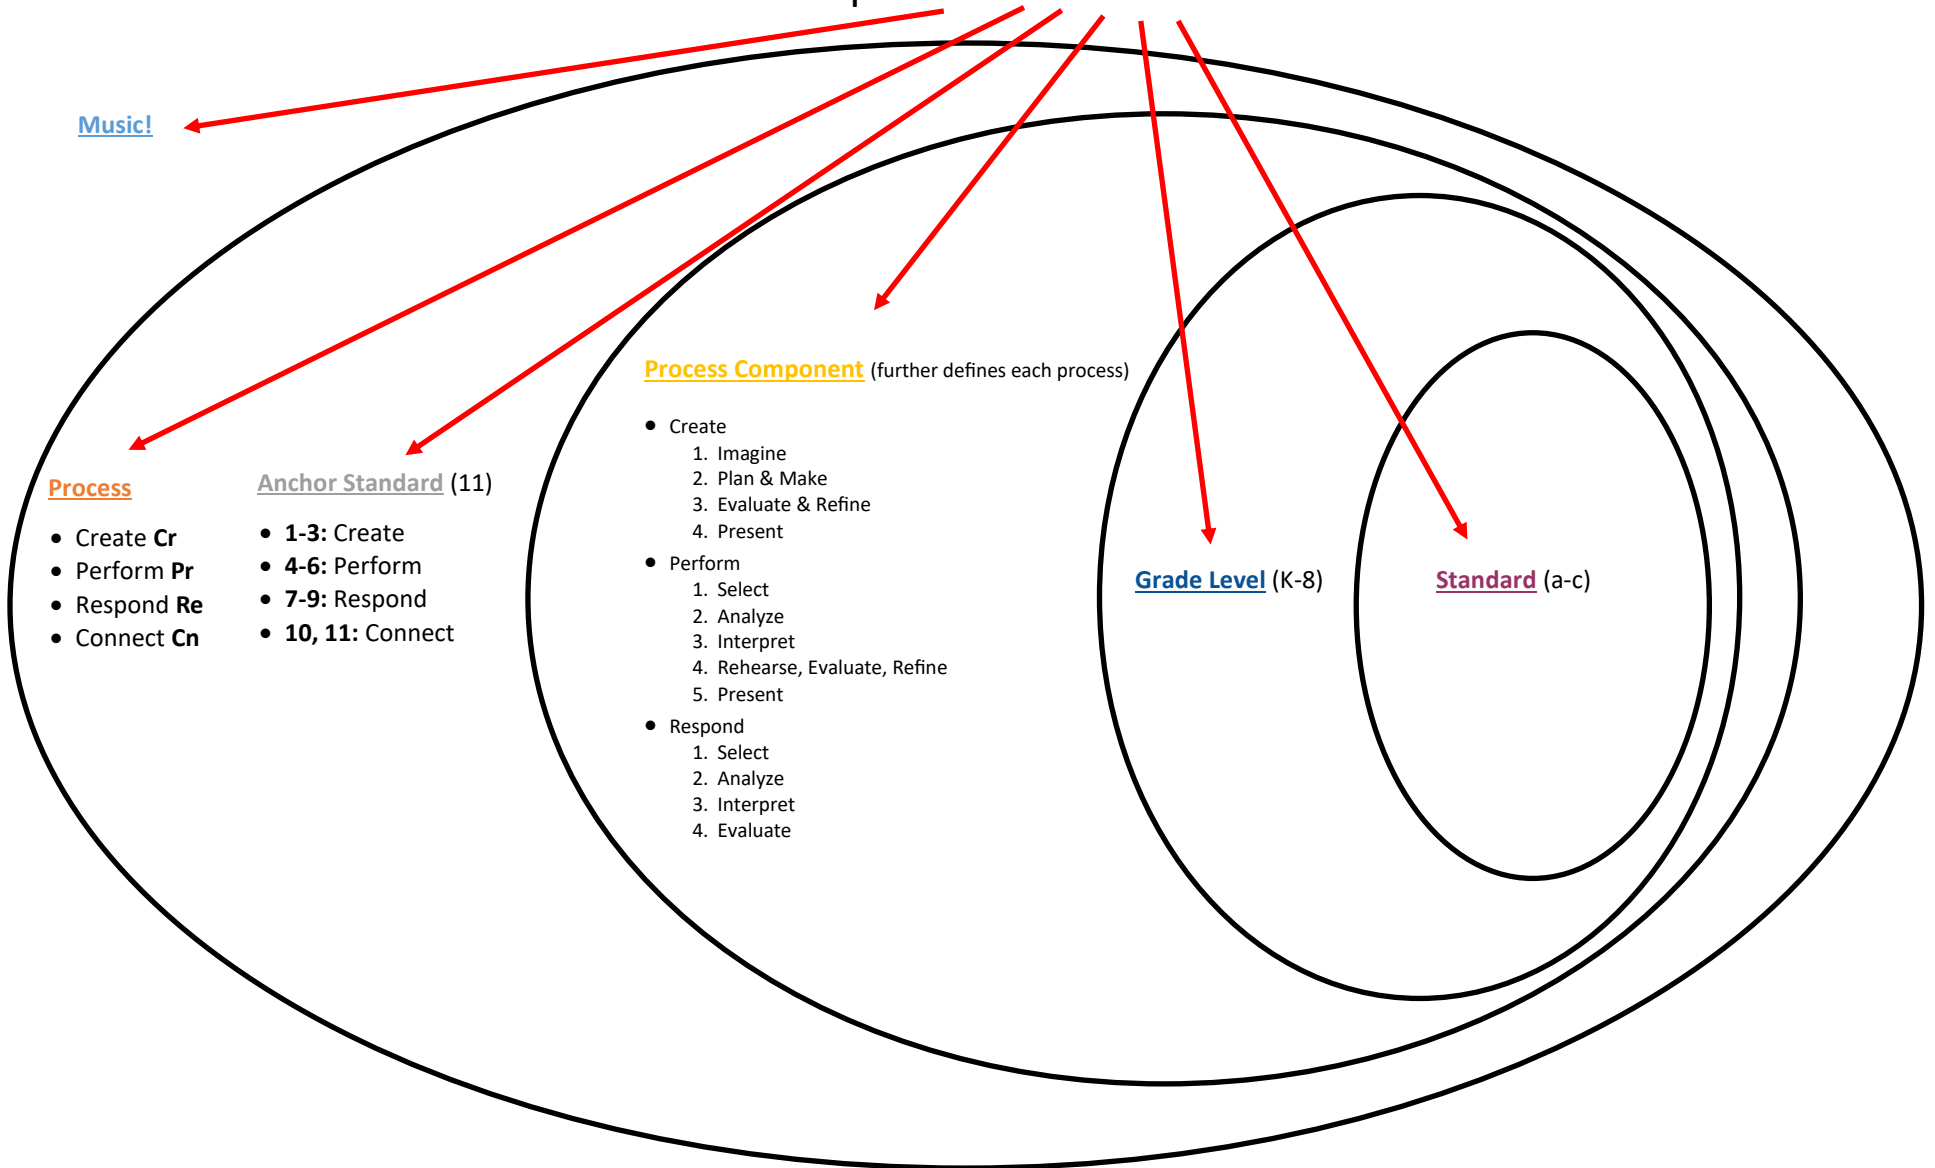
Music!

Process

- Create **Cr**
- Perform **Pr**
- Respond **Re**
- Connect **Cn**

Anchor Standard (11)

- **1-3:** Create
- **4-6:** Perform
- **7-9:** Respond
- **10, 11:** Connect

Process Component (further defines each process)

- Create
  1. Imagine
  2. Plan & Make
  3. Evaluate & Refine
  4. Present
- Perform
  1. Select
  2. Analyze
  3. Interpret
  4. Rehearse, Evaluate, Refine
  5. Present
- Respond
  1. Select
  2. Analyze
  3. Interpret
  4. Evaluate

Grade Level (K-8)

Standard (a-c)